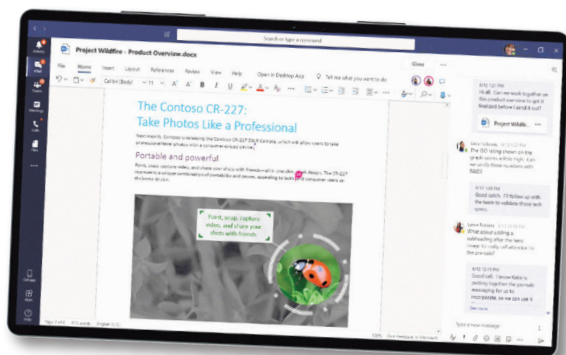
Search or type a command

Project Wildfire - Product Overview.docx

File Home Insert Layout References Review View Help Open in Desktop App Tell me what you want to do

Calibri (Body) 11

The Contoso CR-227:
Take Photos Like a Professional

Portable and powerful

Point, snap capture video, and share your shots with friends

Hi all. Can we work together on the product overview to get it finalized before I send it out?

Project Wildfire

Good catch. I'll follow up with the team to validate those tech specs.

What about adding a subheading after the intro?

Good call. I know Kiana is pulling together the portable messaging for us to incorporate.

Type a new message